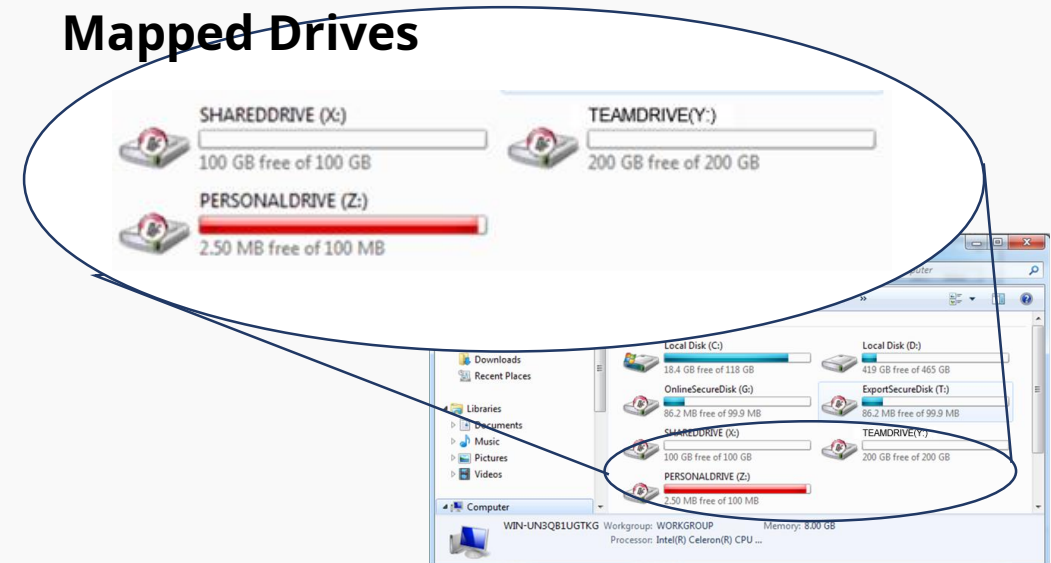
Mapped Drives

SHAREDDRIVE (X:)
100 GB free of 100 GB

TEAMDRIVE(Y:)
200 GB free of 200 GB

PERSONALDRIVE (Z:)
2.50 MB free of 100 MB

uter

»

Downloads
Recent Places

Libraries
Documents
Music
Pictures
Videos

Computer

Local Disk (C:)
18.4 GB free of 118 GB

Local Disk (D:)
419 GB free of 465 GB

OnlineSecureDisk (G:)
86.2 MB free of 99.9 MB

ExportSecureDisk (T:)
86.2 MB free of 99.9 MB

SHAREDDRIVE (X:)
100 GB free of 100 GB

TEAMDRIVE(Y:)
200 GB free of 200 GB

PERSONALDRIVE (Z:)
2.50 MB free of 100 MB

WIN-UN3QB1UGTKG Workgroup: WORKGROUP Memory: 8.00 GB
Processor: Intel(R) Celeron(R) CPU ...